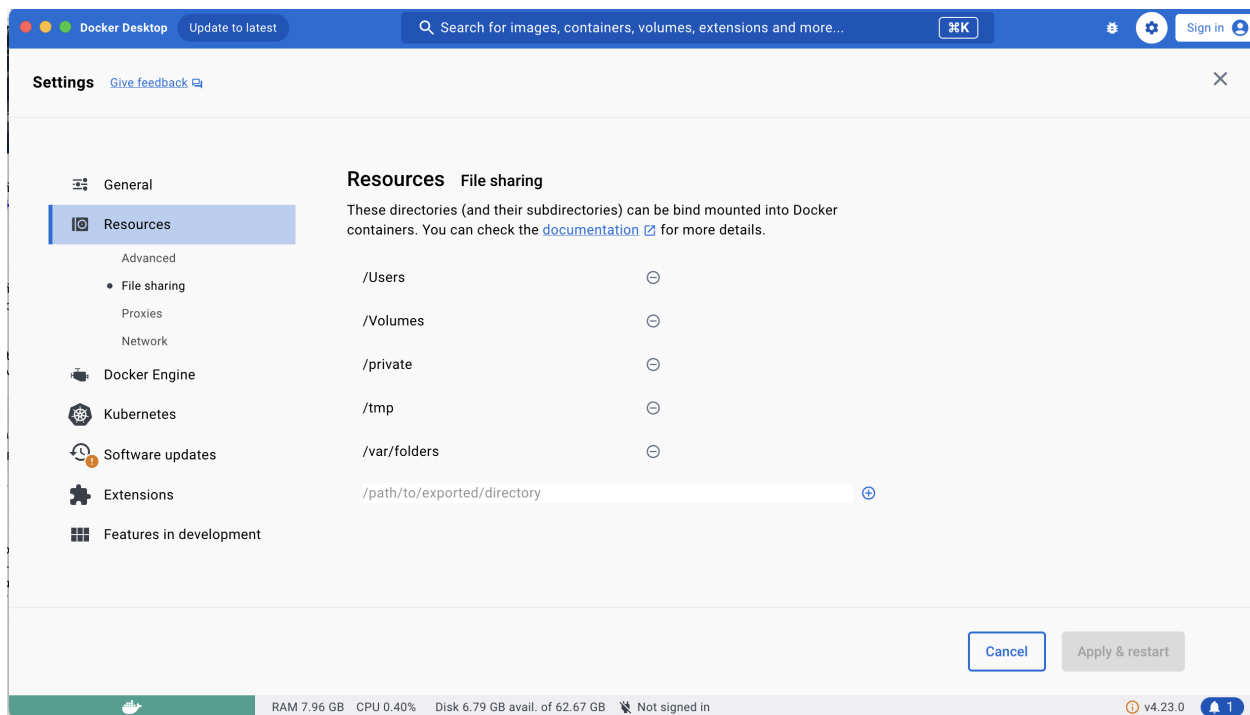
Docker Desktop Update to latest

Search for images, containers, volumes, extensions and more... ⌘K

Sign in

Settings Give feedback

General

Resources

Advanced

File sharing

Proxies

Network

Docker Engine

Kubernetes

Software updates

Extensions

Features in development

Resources File sharing

These directories (and their subdirectories) can be bind mounted into Docker containers. You can check the documentation for more details.

/Users

/Volumes

/private

/tmp

/var/folders

/path/to/exported/directory

Cancel

Apply & restart

RAM 7.96 GB CPU 0.40% Disk 6.79 GB avail. of 62.67 GB Not signed in

v4.23.0 1